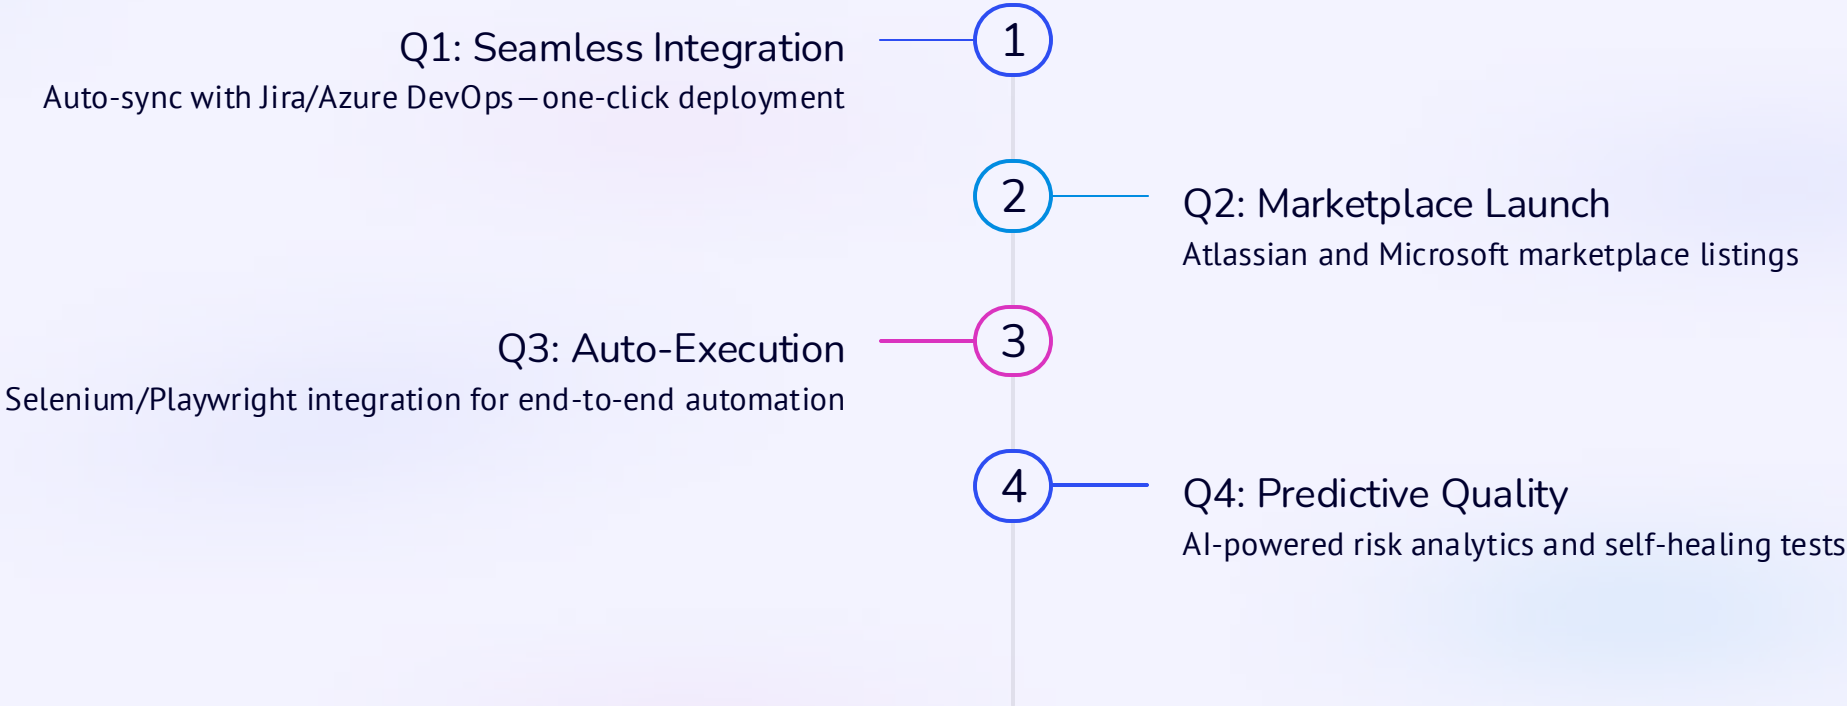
Q1: Seamless Integration
Auto-sync with Jira/Azure DevOps—one-click deployment

1

2

Q2: Marketplace Launch
Atlassian and Microsoft marketplace listings

Q3: Auto-Execution
Selenium/Playwright integration for end-to-end automation

3

4

Q4: Predictive Quality
AI-powered risk analytics and self-healing tests